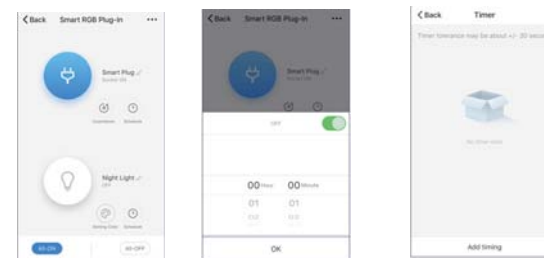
< Back Smart RGB Plug-In ···

Smart Plug

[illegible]

Countdown Schedule

Night Light

OFF

Setting Color Schedule

All ON All OFF

< Back Smart RGB Plug-In ···

Smart Plug

OFF

00 Hour 00 Minute

01 01

02 02

OK

< Back Timer

Timer tolerance may be about +/- 30 seco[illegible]

No timer data

Add timing